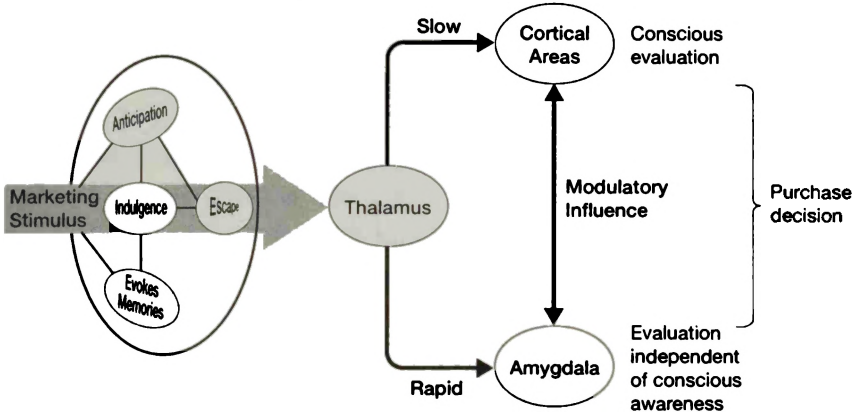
Anticipation

Marketing Stimulus

Indulgence

Escape

Evokes Memories

Thalamus

Slow

Cortical Areas

Conscious evaluation

Modulatory Influence

Purchase decision

Rapid

Amygdala

Evaluation independent of conscious awareness